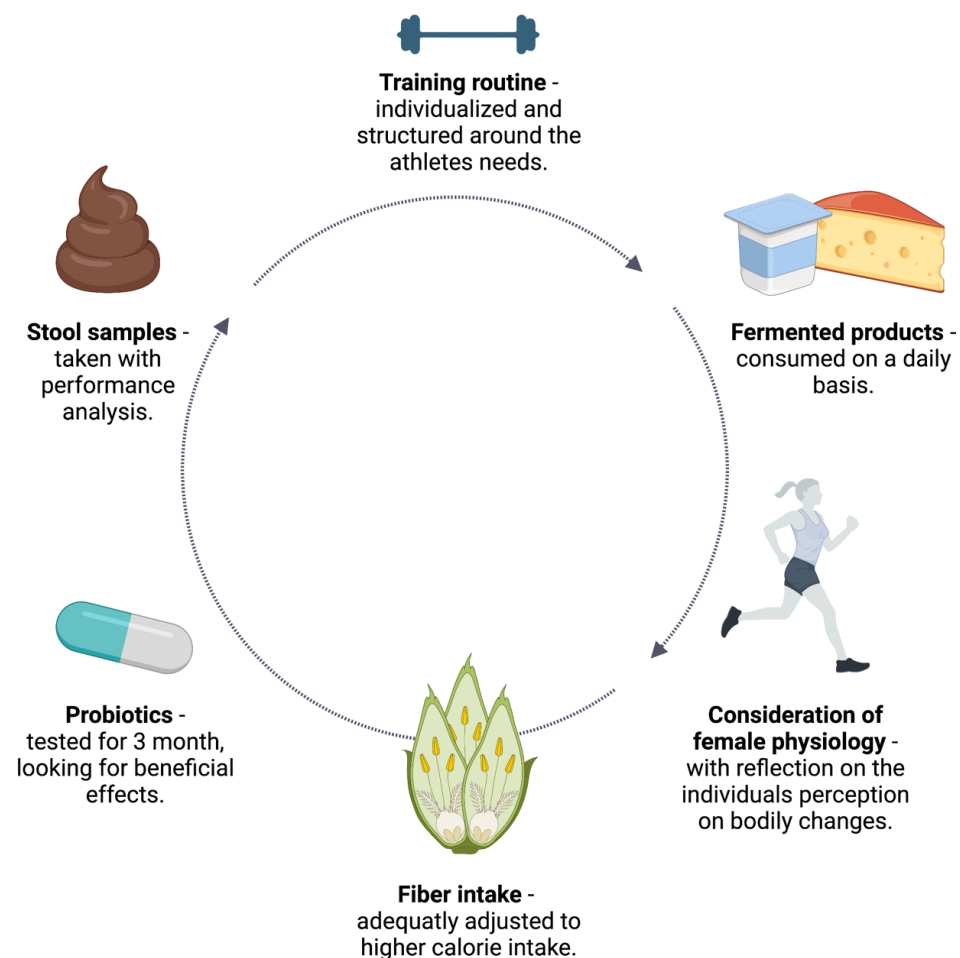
**Training routine** - individualized and structured around the athletes needs.

**Fermented products** - consumed on a daily basis.

**Consideration of female physiology** - with reflection on the individuals perception on bodily changes.

**Fiber intake** - adequatly adjusted to higher calorie intake.

**Probiotics** - tested for 3 month, looking for beneficial effects.

**Stool samples** - taken with performance analysis.